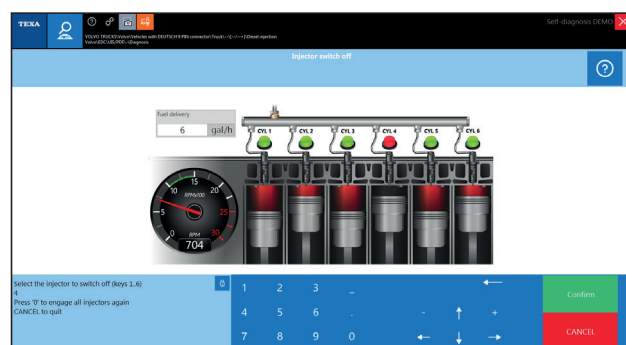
TEXA

VOLVO TRUCKS\Volvo\Vehicles with DEUTSCH 8 PIN connector\Truck\-\-\[-/--->]\Diesel injection
Volvo\EDC\US\PDP\-\Diagnosis

Self-diagnosis DEMO

Injector switch off

Fuel delivery
6 gal/h

CYL 1 CYL 2 CYL 3 CYL 4 CYL 5 CYL 6

15
10 RPMx100 20
5 25
0 30
RPM
704

Select the injector to switch off (keys 1..6)
4
Press '0' to engage all injectors again
CANCEL to quit

0

| 1 | 2 | 3 | _ | | ← | | Confirm |
|---|---|---|---|---|---|---|---|
| 4 | 5 | 6 | . | - | ↑ | + | |
| 7 | 8 | 9 | 0 | ← | ↓ | → | CANCEL |